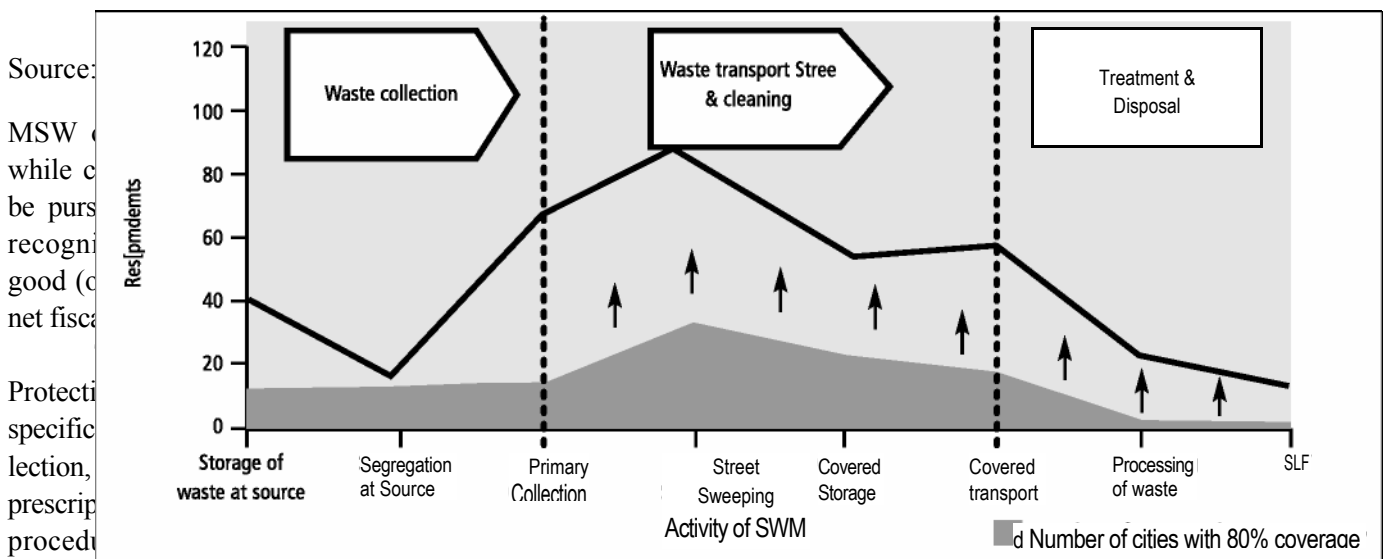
Source:

MSW while c be purs recogni good (c net fisca

Protecti specific lection, prescrip procedu

120
100
80
60
40
20
0

Res[pmdemts

Waste collection

Waste transport Stree & cleaning

Treatment & Disposal

Storage of waste at source
Segregation at Source
Primary Collection
Street Sweeping
Covered Storage
Covered transport
Processing of waste
SLF

Activity of SWM

d Number of cities with 80% coverage